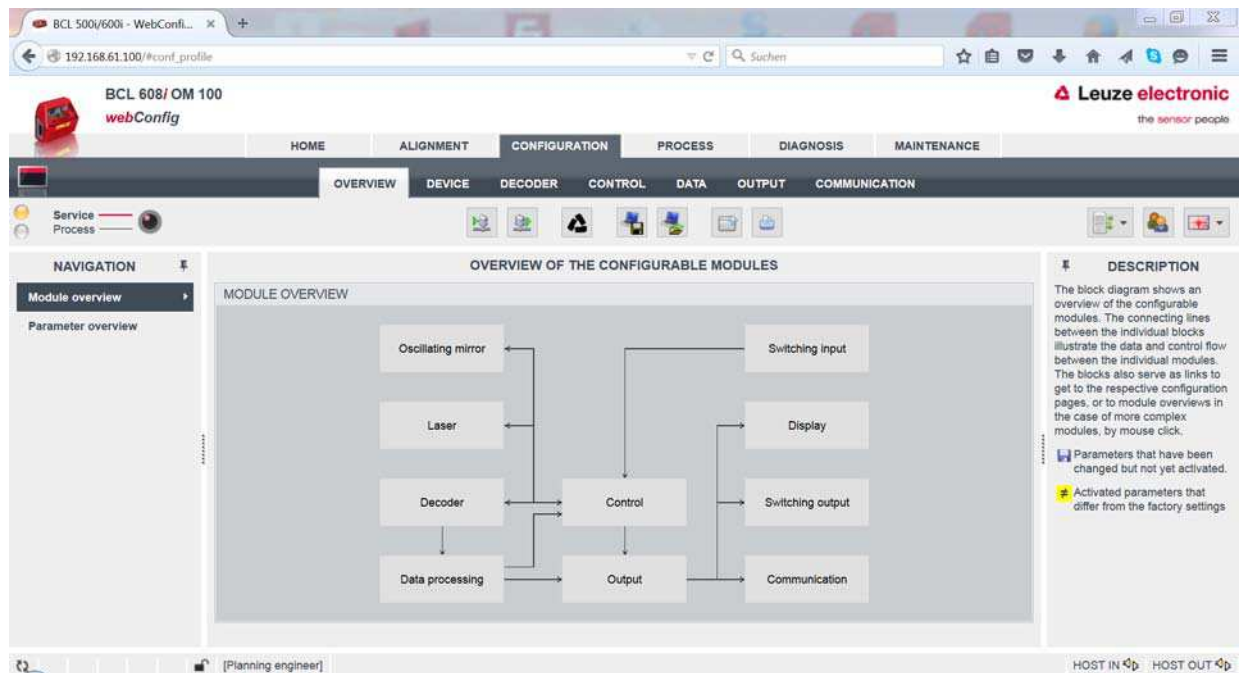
BCL 500i/600i - WebConfi... ×

192.168.61.100/#conf_profile

Suchen

BCL 608i OM 100
webConfig

Leuze electronic
the sensor people

HOME ALIGNMENT CONFIGURATION PROCESS DIAGNOSIS MAINTENANCE

OVERVIEW DEVICE DECODER CONTROL DATA OUTPUT COMMUNICATION

Service
Process

NAVIGATION

Module overview

Parameter overview

OVERVIEW OF THE CONFIGURABLE MODULES

MODULE OVERVIEW

Oscillating mirror

Laser

Decoder

Data processing

Control

Output

Switching input

Display

Switching output

Communication

DESCRIPTION

The block diagram shows an overview of the configurable modules. The connecting lines between the individual blocks illustrate the data and control flow between the individual modules. The blocks also serve as links to get to the respective configuration pages, or to module overviews in the case of more complex modules, by mouse click.

Parameters that have been changed but not yet activated.

≠ Activated parameters that differ from the factory settings

[Planning engineer]

HOST IN HOST OUT